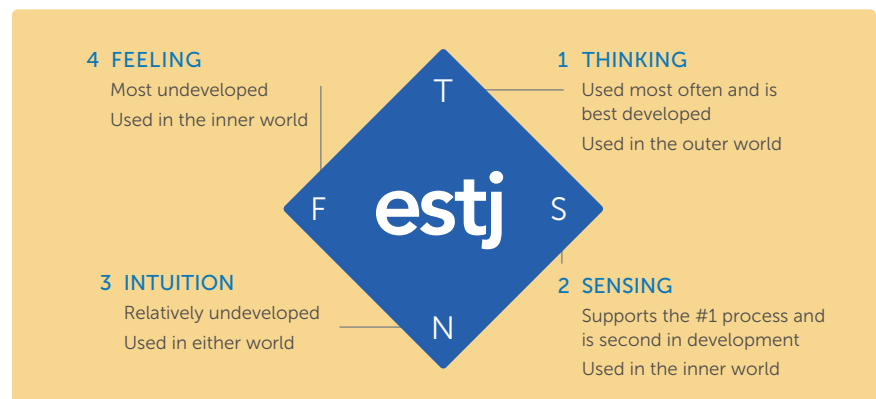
4 FEELING
Most undeveloped
Used in the inner world

T

1 THINKING
Used most often and is best developed
Used in the outer world

F

estj

S

3 INTUITION
Relatively undeveloped
Used in either world

N

2 SENSING
Supports the #1 process and is second in development
Used in the inner world